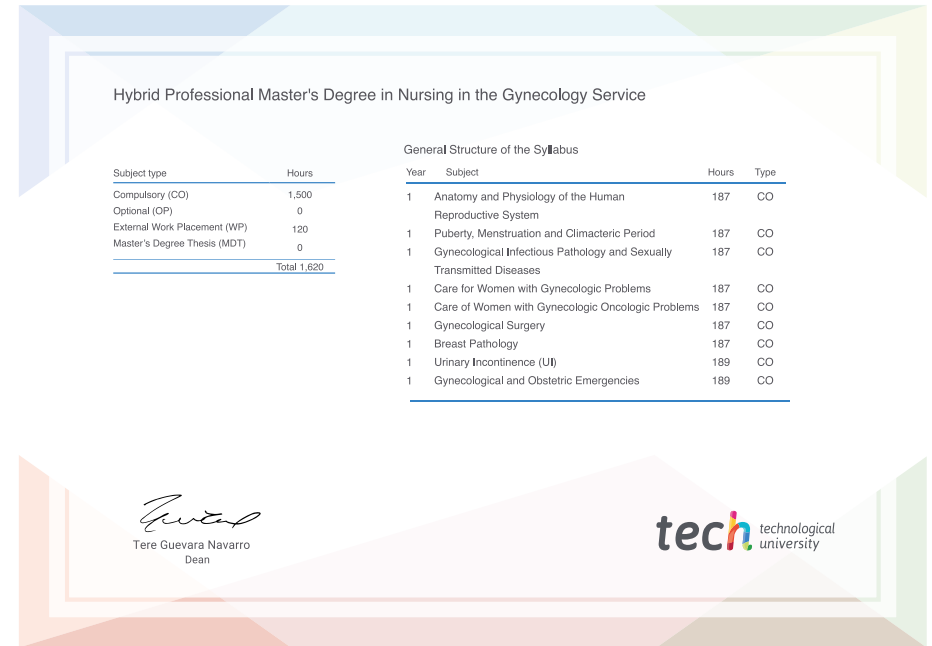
Hybrid Professional Master's Degree in Nursing in the Gynecology Service

| Subject type | Hours |
|---|---|
| Compulsory (CO) | 1,500 |
| Optional (OP) | 0 |
| External Work Placement (WP) | 120 |
| Master's Degree Thesis (MDT) | 0 |
| | Total 1,620 |

General Structure of the Syllabus

| Year | Subject | Hours | Type |
|---|---|---|---|
| 1 | Anatomy and Physiology of the Human Reproductive System | 187 | CO |
| 1 | Puberty, Menstruation and Climacteric Period | 187 | CO |
| 1 | Gynecological Infectious Pathology and Sexually Transmitted Diseases | 187 | CO |
| 1 | Care for Women with Gynecologic Problems | 187 | CO |
| 1 | Care of Women with Gynecologic Oncologic Problems | 187 | CO |
| 1 | Gynecological Surgery | 187 | CO |
| 1 | Breast Pathology | 187 | CO |
| 1 | Urinary Incontinence (UI) | 189 | CO |
| 1 | Gynecological and Obstetric Emergencies | 189 | CO |

Tere Guevara Navarro
Dean

tech technological university